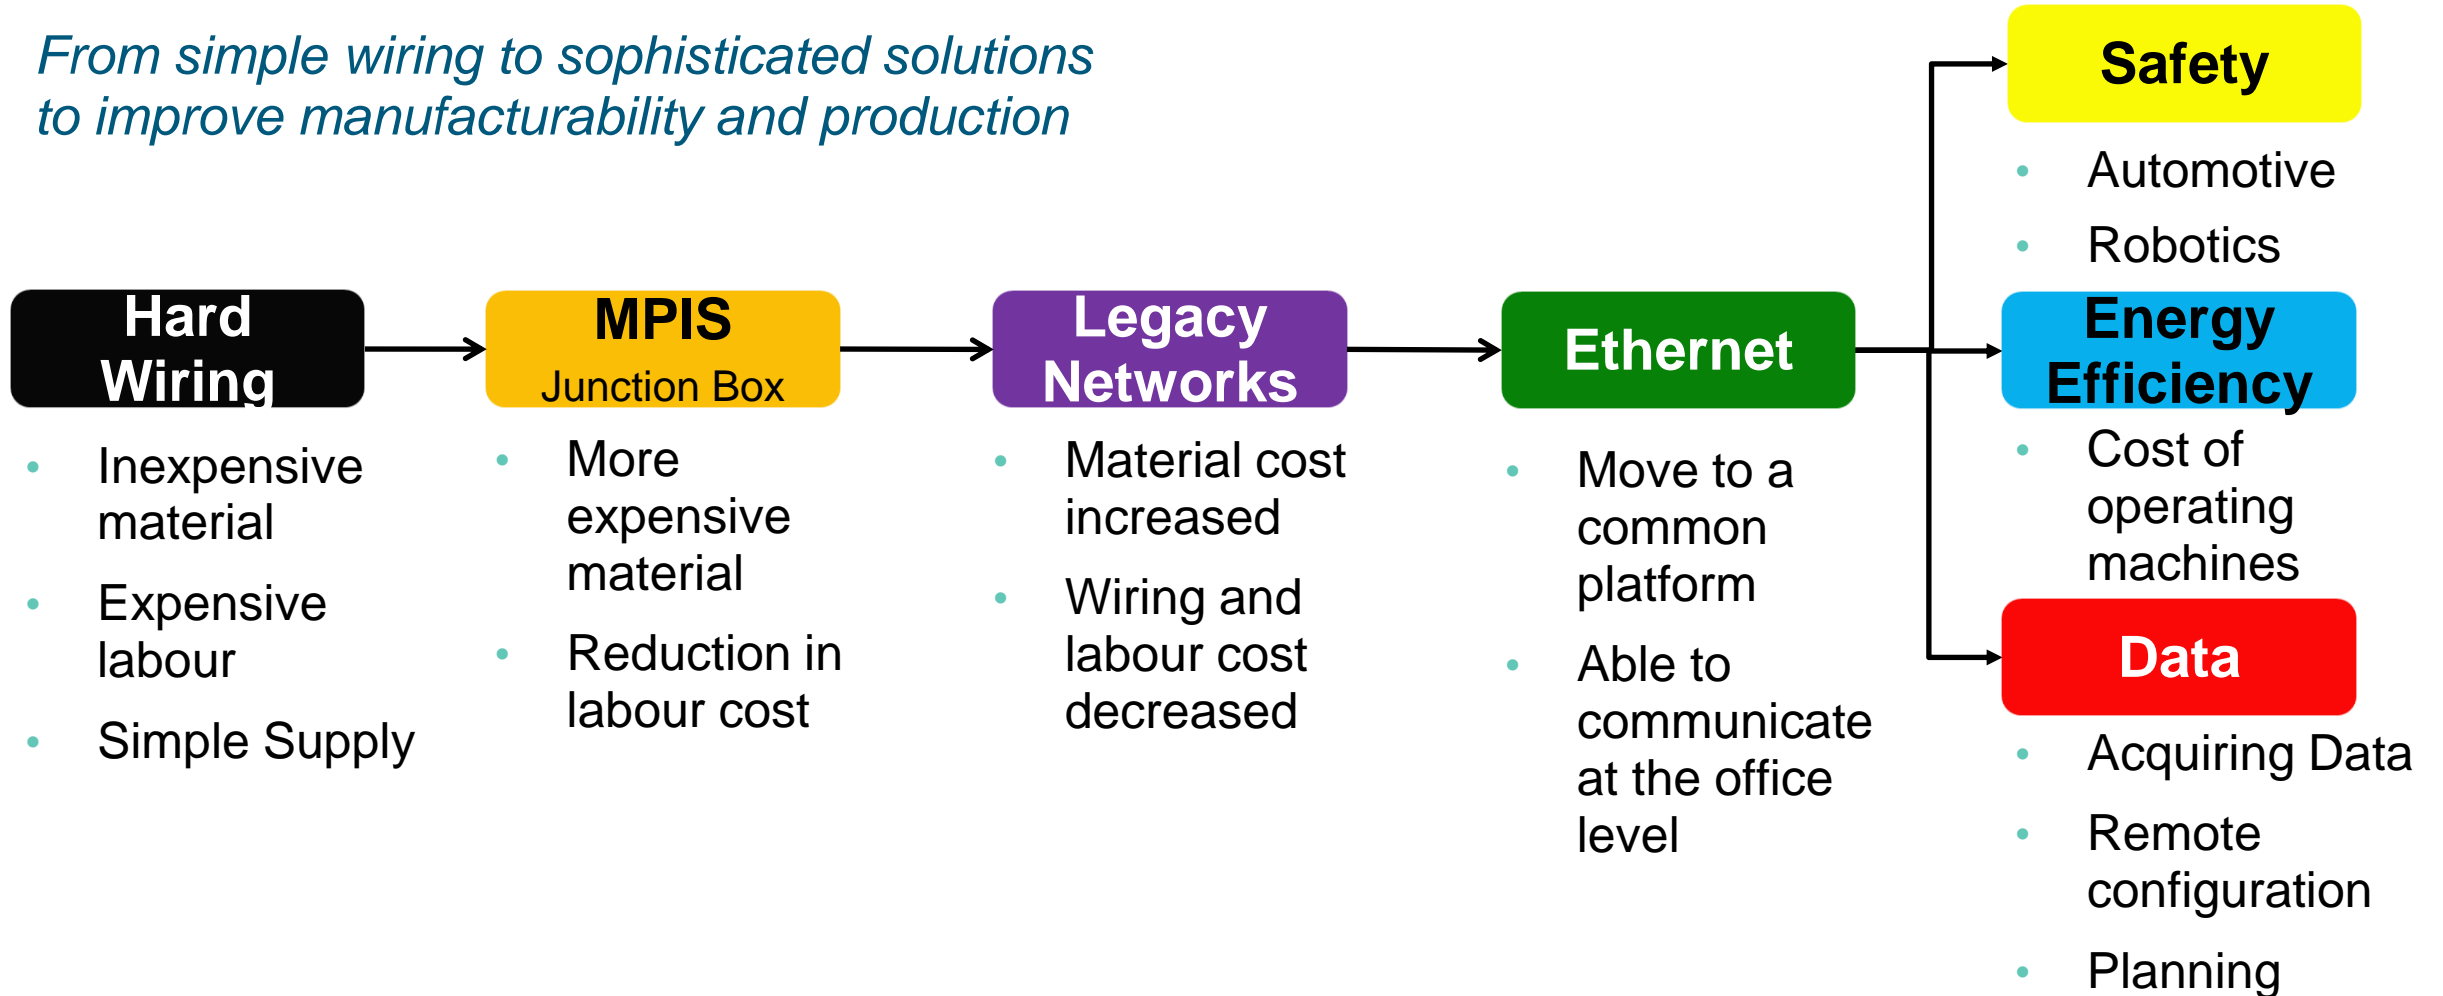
From simple wiring to sophisticated solutions to improve manufacturability and production

Hard Wiring
- Inexpensive material
- Expensive labour
- Simple Supply

MPIS
Junction Box
- More expensive material
- Reduction in labour cost

Legacy Networks
- Material cost increased
- Wiring and labour cost decreased

Ethernet
- Move to a common platform
- Able to communicate at the office level

Safety
- Automotive
- Robotics

Energy Efficiency
- Cost of operating machines

Data
- Acquiring Data
- Remote configuration
- Planning